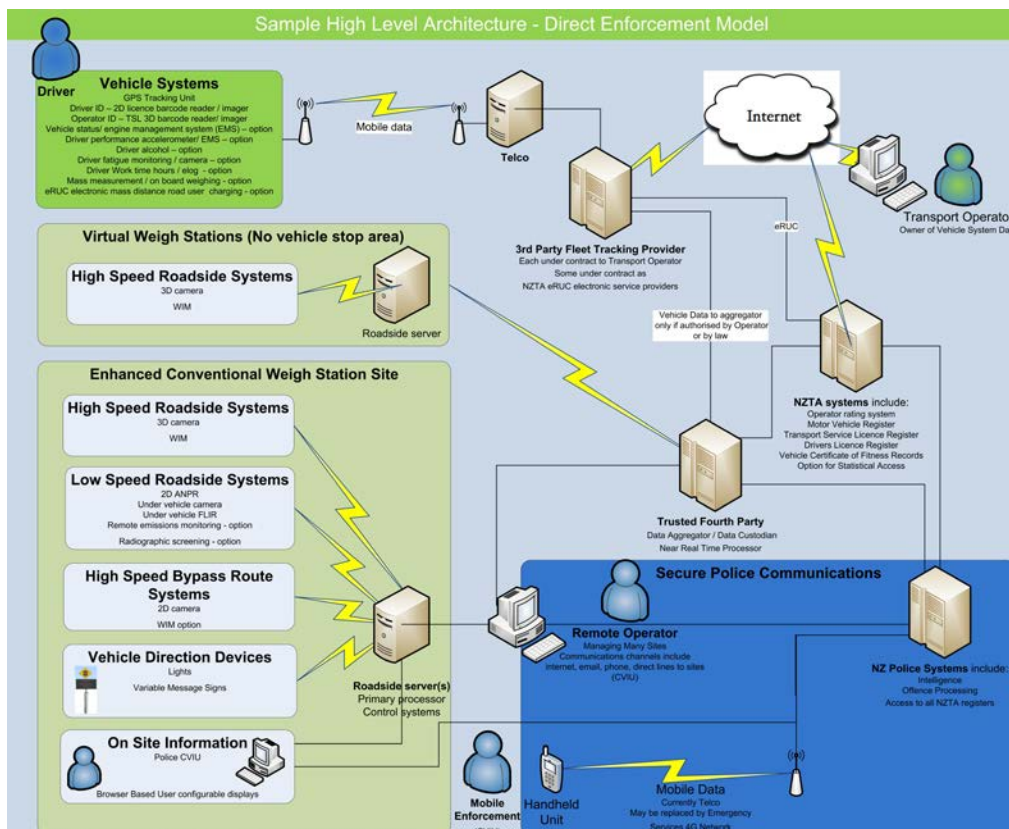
Sample High Level Architecture - Direct Enforcement Model

Driver

Vehicle Systems
GPS Tracking Unit
Driver ID – 2D licence barcode reader / imager
Operator ID – TSL 3D barcode reader/ imager
Vehicle status/ engine management system (EMS) – option
Driver performance accelerometer/ EMS – option
Driver alcohol – option
Driver fatigue monitoring / camera – option
Driver Work time hours / elog - option
Mass measurement / on board weighing - option
eRUC electronic mass distance road user charging - option

Mobile data

Telco

Internet

Transport Operator
Owner of Vehicle System Da

eRUC

3rd Party Fleet Tracking Provider
Each under contract to Transport Operator
Some under contract as
NZTA eRUC electronic service providers

Virtual Weigh Stations (No vehicle stop area)

High Speed Roadside Systems
3D camera
WIM

Roadside server

Vehicle Data to aggregator only if authorised by Operator or by law

NZTA systems include:
Operator rating system
Motor Vehicle Register
Transport Service Licence Register
Drivers Licence Register
Vehicle Certificate of Fitness Records
Option for Statistical Access

Enhanced Conventional Weigh Station Site

High Speed Roadside Systems
3D camera
WIM

Low Speed Roadside Systems
2D ANPR
Under vehicle camera
Under vehicle FLIR
Remote emissions monitoring - option
Radiographic screening - option

Trusted Fourth Party
Data Aggregator / Data Custodian
Near Real Time Processor

High Speed Bypass Route Systems
2D camera
WIM option

Secure Police Communications

Remote Operator
Managing Many Sites
Communications channels include internet, email, phone, direct lines to sites (CVIU)

Vehicle Direction Devices
Lights
Variable Message Signs

Roadside server(s)
Primary processor
Control systems

NZ Police Systems include:
Intelligence
Offence Processing
Access to all NZTA registers

On Site Information
Police CVIU
Browser Based User configurable displays

Mobile Enforcement

Handheld Unit

Mobile Data
Currently Telco
May be replaced by Emergency
Services 4G Network